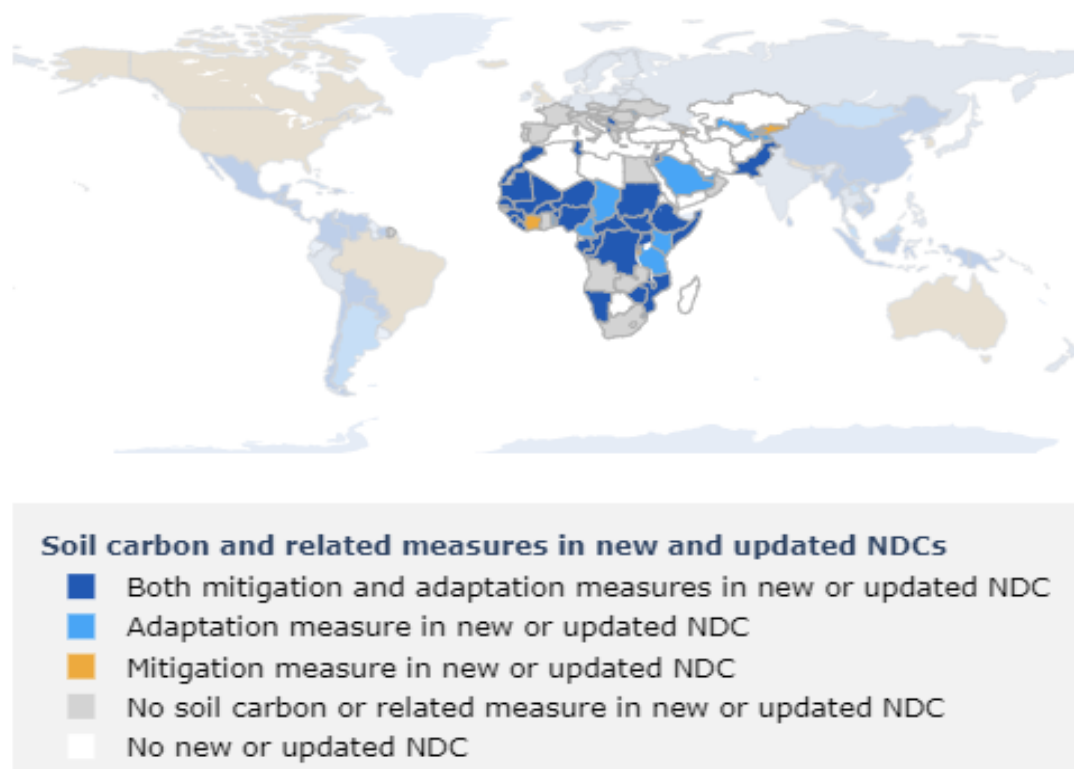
Soil carbon and related measures in new and updated NDCs

Both mitigation and adaptation measures in new or updated NDC

Adaptation measure in new or updated NDC

Mitigation measure in new or updated NDC

No soil carbon or related measure in new or updated NDC

No new or updated NDC